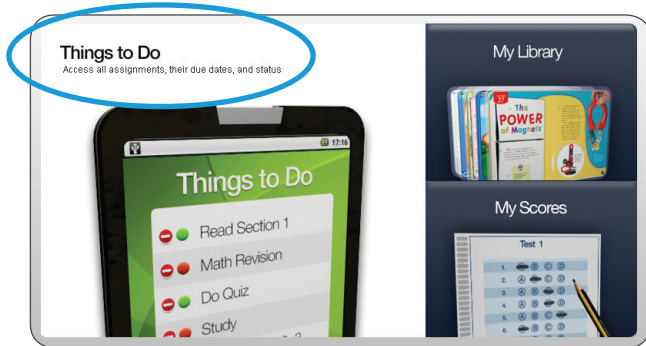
Things to Do
Access all assignments, their due dates, and status

17:16

Things to Do

Read Section 1

Math Revision

Do Quiz

Study

My Library

The POWER of Magnets

My Scores

Test 1

1. A B C D
2. A B C D
3. A B C D
4. A B C D
5. A B C D
6. A B C D